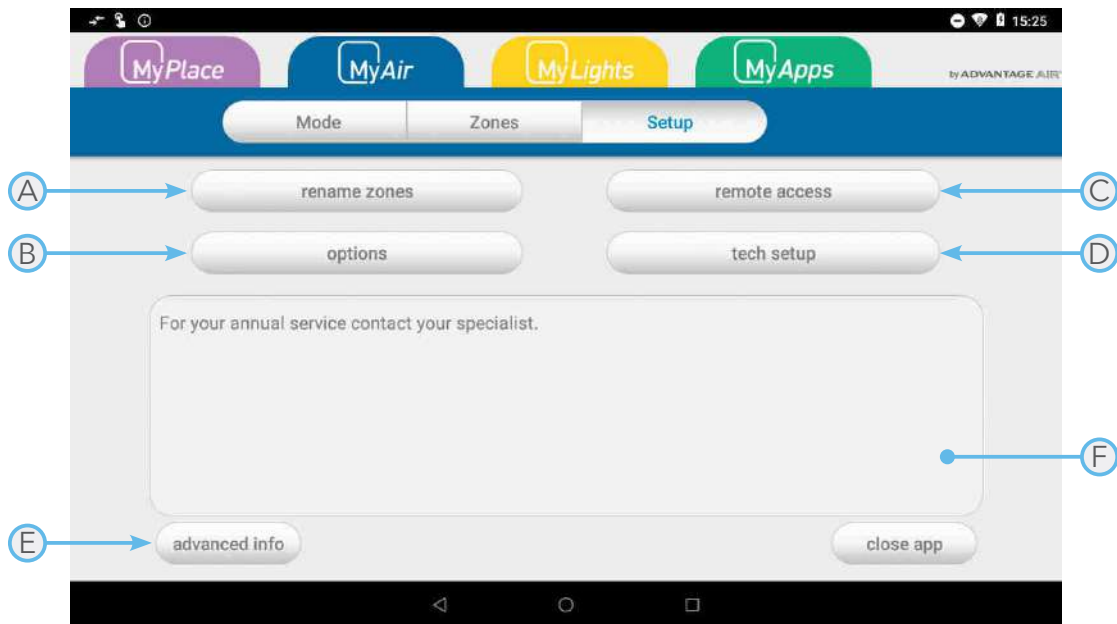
15:25

MyPlace MyAir MyLights MyApps by ADVANTAGE AIR

Mode Zones Setup

A rename zones

remote access C

B options

tech setup D

For your annual service contact your specialist.

F

E advanced info

close app